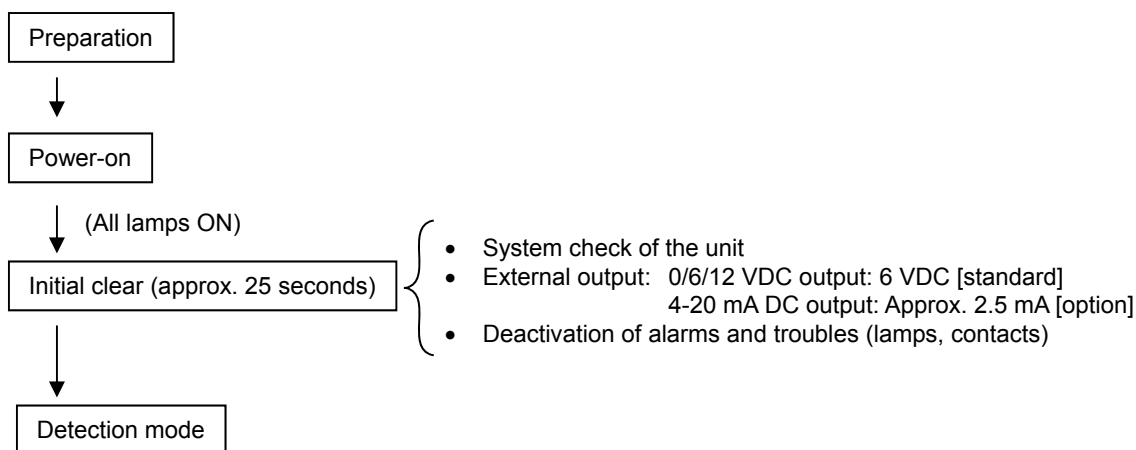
Preparation

Power-on

(All lamps ON)

Initial clear (approx. 25 seconds)

- System check of the unit
- External output: 0/6/12 VDC output: 6 VDC [standard]
  4-20 mA DC output: Approx. 2.5 mA [option]
- Deactivation of alarms and troubles (lamps, contacts)

Detection mode